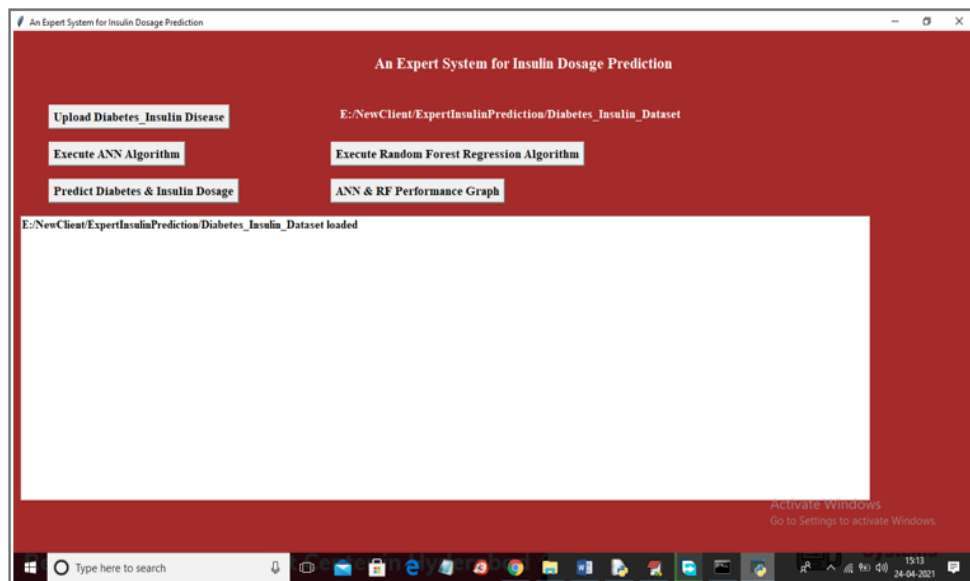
An Expert System for Insulin Dosage Prediction

An Expert System for Insulin Dosage Prediction

Upload Diabetes_Insulin Disease

E:/NewClient/ExpertInsulinPrediction/Diabetes_Insulin_Dataset

Execute ANN Algorithm

Execute Random Forest Regression Algorithm

Predict Diabetes & Insulin Dosage

ANN & RF Performance Graph

E:/NewClient/ExpertInsulinPrediction/Diabetes_Insulin_Dataset loaded

Activate Windows
Go to Settings to activate Windows.

Type here to search

15:13
24-04-2021